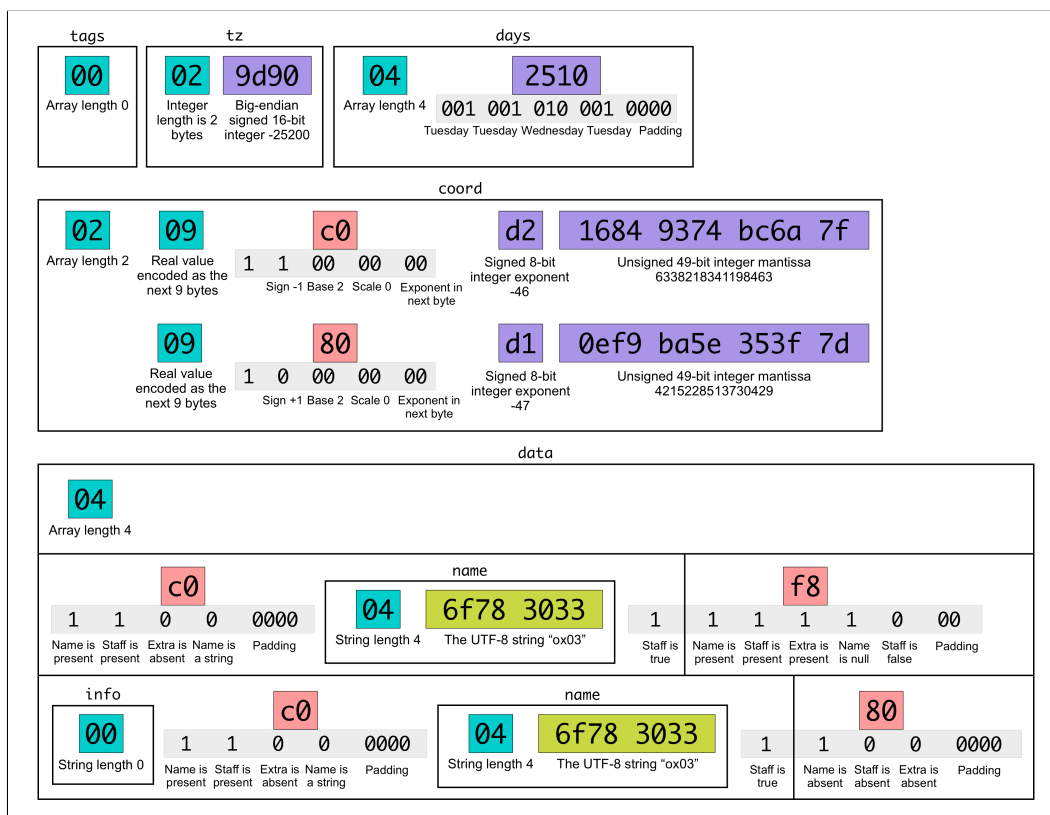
tags

00
Array length 0

tz

02
Integer length is 2 bytes

9d90
Big-endian signed 16-bit integer -25200

days

04
Array length 4

2510
001 001 010 001 0000
Tuesday Tuesday Wednesday Tuesday Padding

coord

02
Array length 2

09
Real value encoded as the next 9 bytes

c0
1 1 00 00 00
Sign -1 Base 2 Scale 0 Exponent in next byte

d2
Signed 8-bit integer exponent -46

1684 9374 bc6a 7f
Unsigned 49-bit integer mantissa 6338218341198463

09
Real value encoded as the next 9 bytes

80
1 0 00 00 00
Sign +1 Base 2 Scale 0 Exponent in next byte

d1
Signed 8-bit integer exponent -47

0ef9 ba5e 353f 7d
Unsigned 49-bit integer mantissa 4215228513730429

data

04
Array length 4

c0
1 1 0 0 0000
Name is present Staff is present Extra is absent Name is a string Padding

name

04
String length 4

6f78 3033
The UTF-8 string "ox03"

1
Staff is true

f8
1 1 1 1 0 00
Name is present Staff is present Extra is present Name is null Staff is false Padding

info

00
String length 0

c0
1 1 0 0 0000
Name is present Staff is present Extra is absent Name is a string Padding

name

04
String length 4

6f78 3033
The UTF-8 string "ox03"

1
Staff is true

80
1 0 0 0000
Name is absent Staff is absent Extra is absent Padding